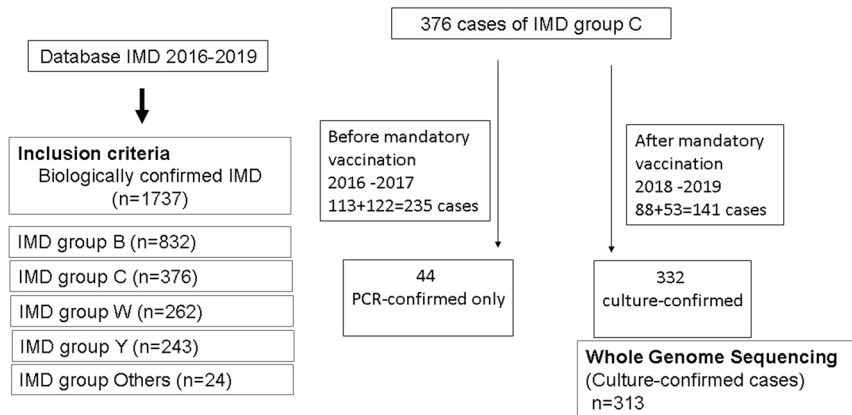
Database IMD 2016-2019

Inclusion criteria
Biologically confirmed IMD
(n=1737)

IMD group B (n=832)

IMD group C (n=376)

IMD group W (n=262)

IMD group Y (n=243)

IMD group Others (n=24)

376 cases of IMD group C

Before mandatory vaccination
2016 -2017
113+122=235 cases

After mandatory vaccination
2018 -2019
88+53=141 cases

44
PCR-confirmed only

332
culture-confirmed

Whole Genome Sequencing
(Culture-confirmed cases)
n=313